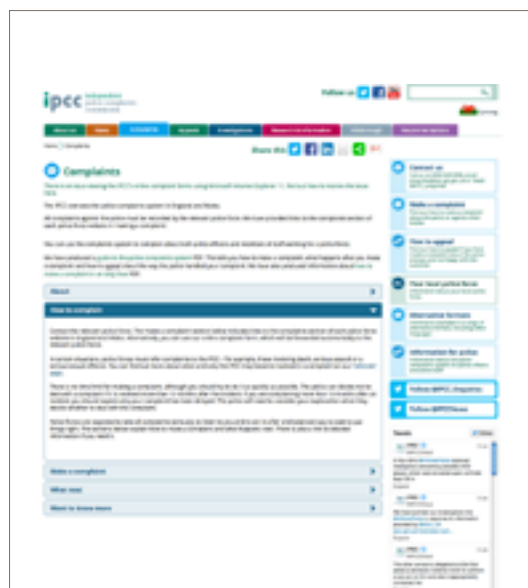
ipcc independent police complaints commission

Follow us

Home > Complaints

Share this

Complaints

About

How to complain

Make a complaint

What next

Want to know more

Contact us

Make a complaint

How to appeal

Your local police force

Alternative formats

Information for police

Follow @IPCC_Enquiries

Follow @IPCCNews

Tweets